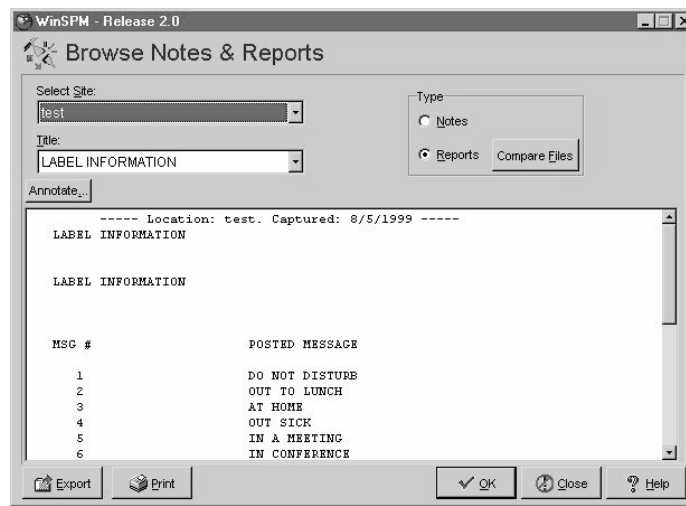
WinSPM - Release 2.0

Browse Notes & Reports

Select Site:
test

Title:
LABEL INFORMATION

Type
Notes
Reports
Compare Files

Annotate...

----- Location: test. Captured: 8/5/1999 -----
LABEL INFORMATION

LABEL INFORMATION

| MSG # | POSTED MESSAGE |
|---|---|
| 1 | DO NOT DISTURB |
| 2 | OUT TO LUNCH |
| 3 | AT HOME |
| 4 | OUT SICK |
| 5 | IN A MEETING |
| 6 | IN CONFERENCE |

Export
Print
OK
Close
Help